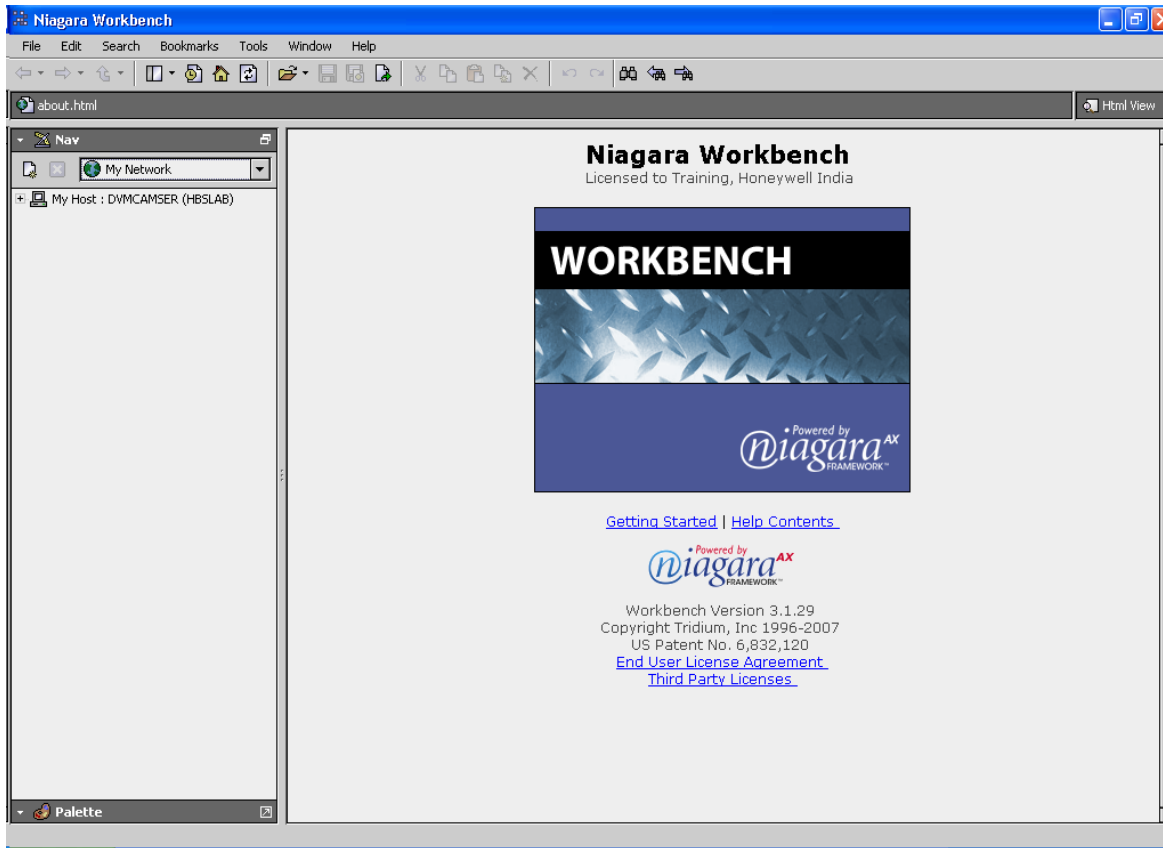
Niagara Workbench

File Edit Search Bookmarks Tools Window Help

about.html

Html View

Nav

My Network

My Host : DVMCAMSER (HBSLAB)

Palette

Niagara Workbench
Licensed to Training, Honeywell India

WORKBENCH

• Powered by
niagara$^{AX}$
FRAMEWORK™

Getting Started | Help Contents

• Powered by
niagara$^{AX}$
FRAMEWORK™

Workbench Version 3.1.29
Copyright Tridium, Inc 1996-2007
US Patent No. 6,832,120
End User License Agreement
Third Party Licenses